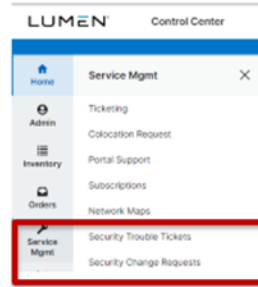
LUMEN Control Center

Home

Admin

Inventory

Orders

Service Mgmt

Service Mgmt

X

Ticketing

Colocation Request

Portal Support

Subscriptions

Network Maps

Security Trouble Tickets

Security Change Requests